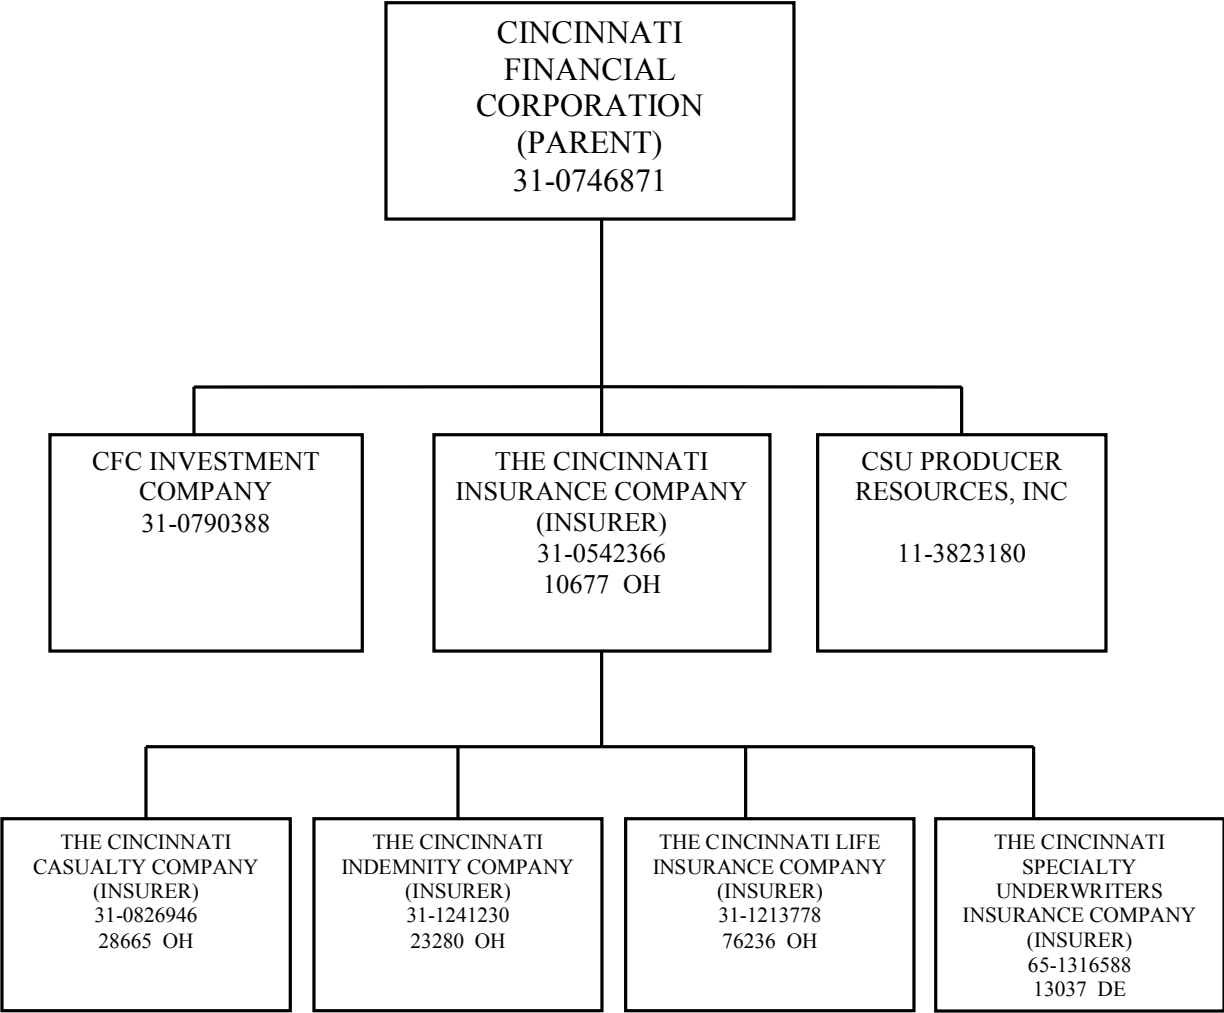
CINCINNATI FINANCIAL CORPORATION (PARENT) 31-0746871

CFC INVESTMENT COMPANY 31-0790388

THE CINCINNATI INSURANCE COMPANY (INSURER) 31-0542366 10677 OH

CSU PRODUCER RESOURCES, INC

11-3823180

THE CINCINNATI CASUALTY COMPANY (INSURER) 31-0826946 28665 OH

THE CINCINNATI INDEMNITY COMPANY (INSURER) 31-1241230 23280 OH

THE CINCINNATI LIFE INSURANCE COMPANY (INSURER) 31-1213778 76236 OH

THE CINCINNATI SPECIALTY UNDERWRITERS INSURANCE COMPANY (INSURER) 65-1316588 13037 DE